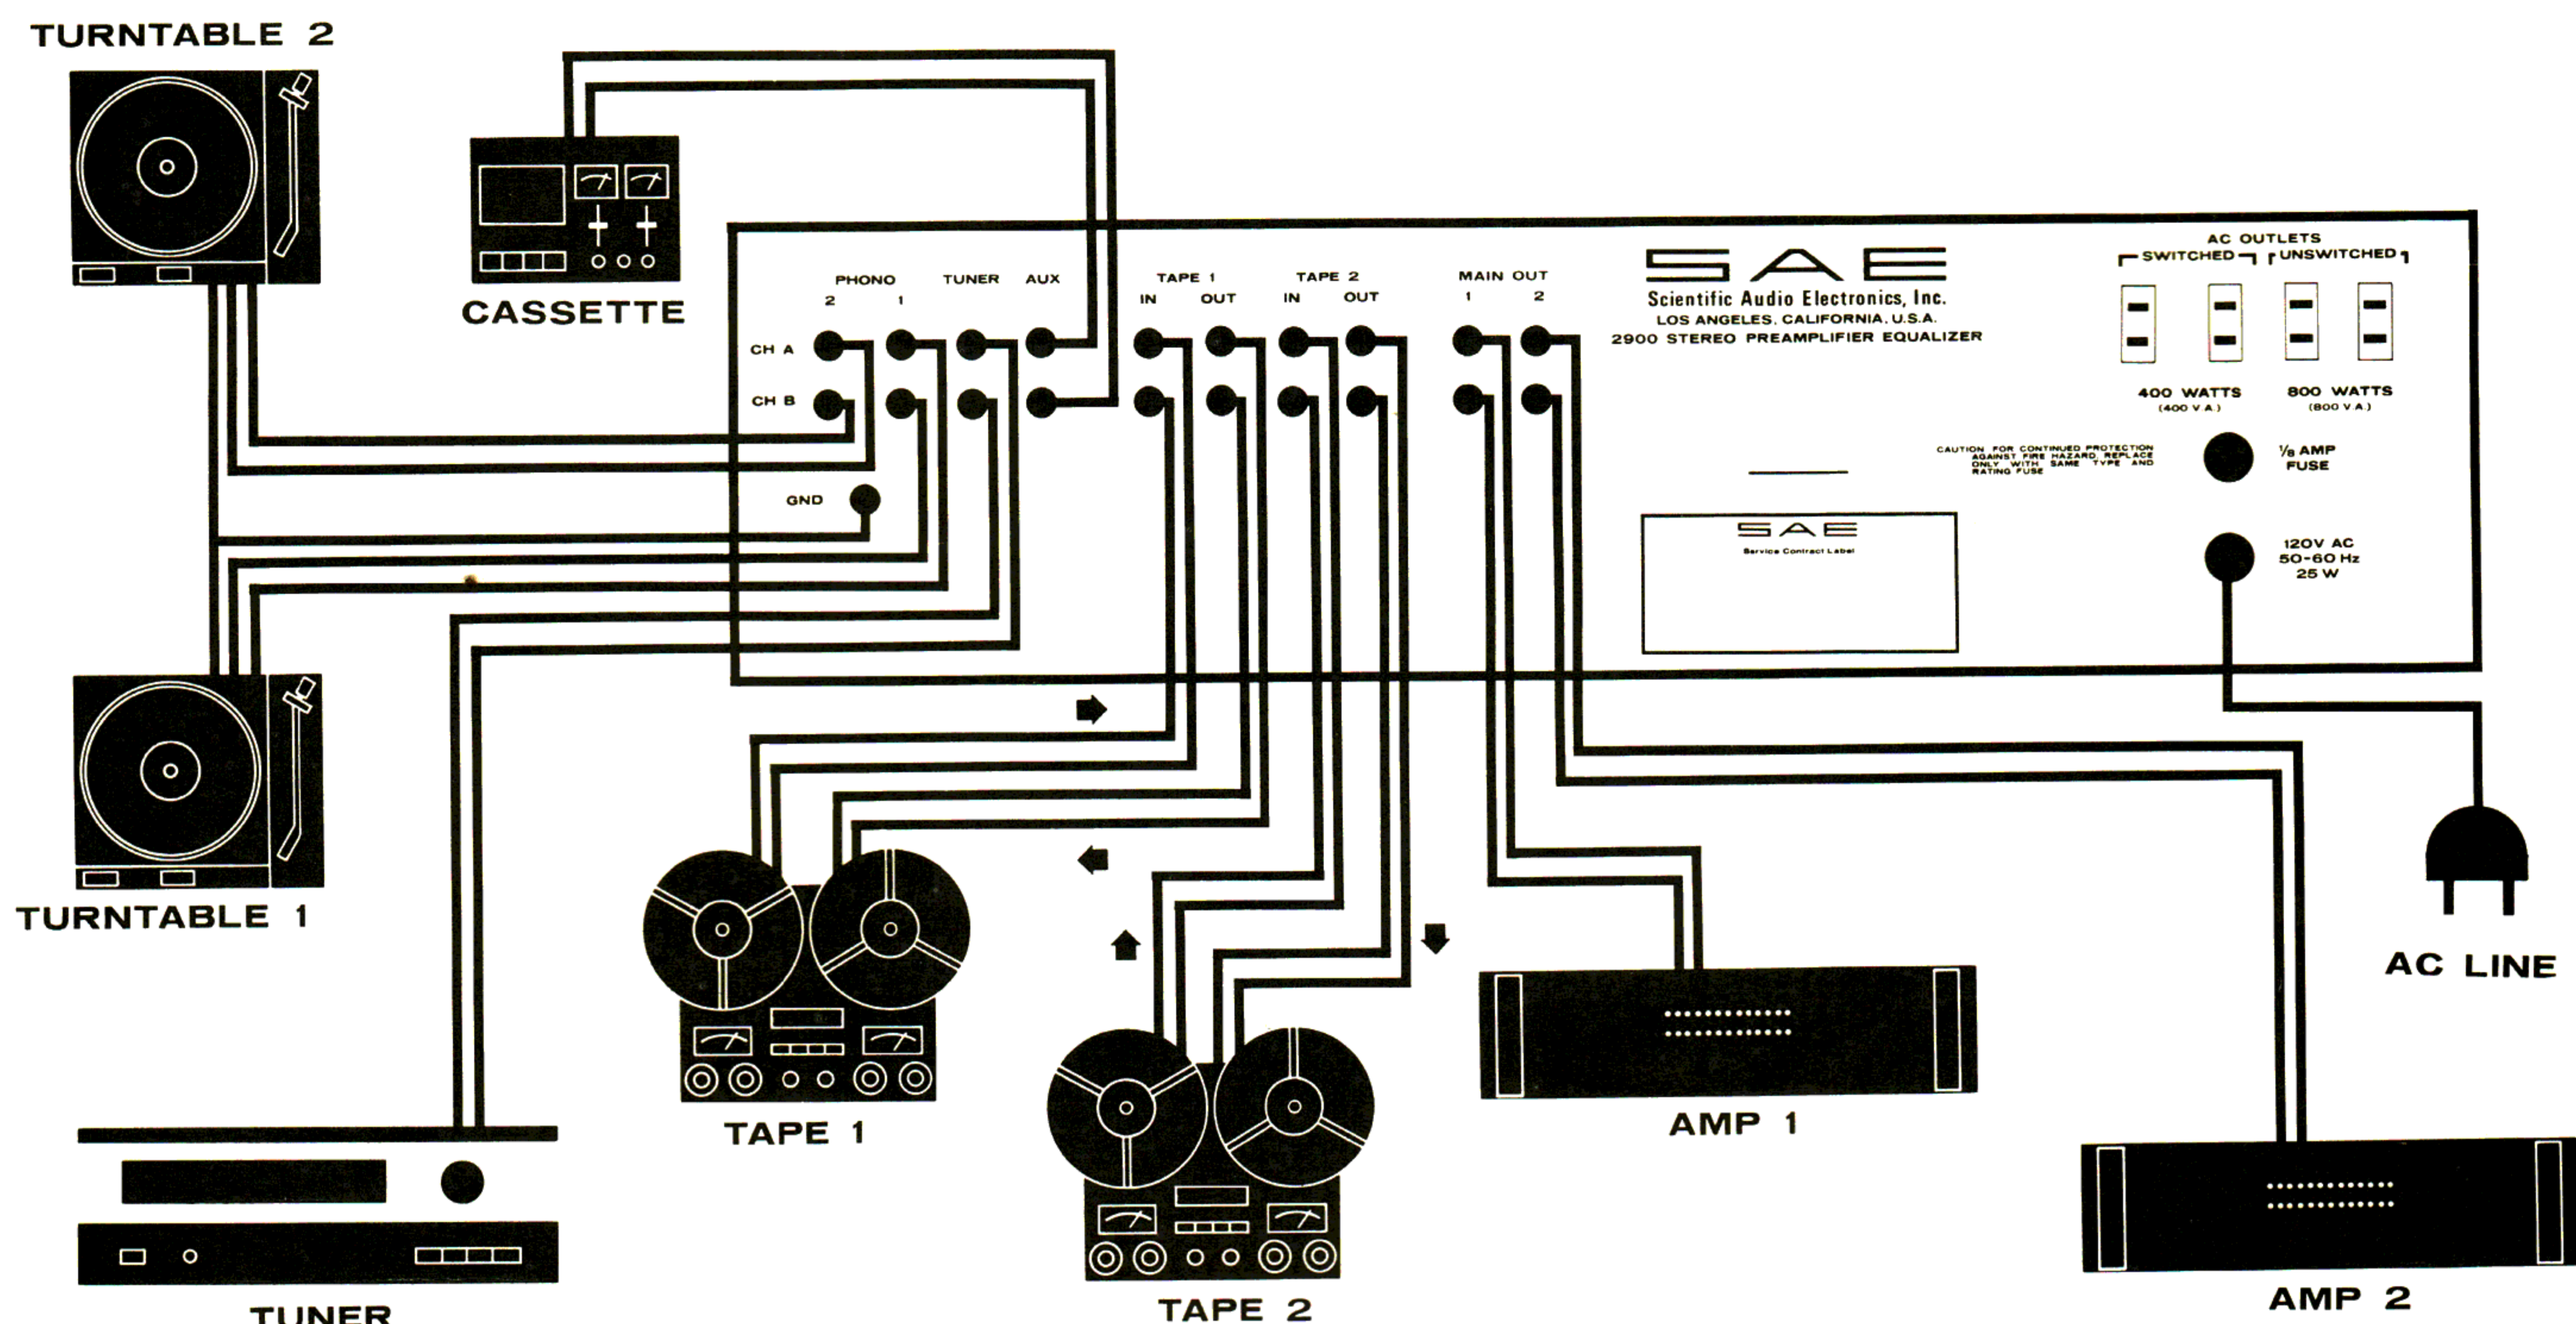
TURNTABLE 2

CASSETTE

PHONO
2 1
TUNER
AUX
TAPE 1
IN OUT
TAPE 2
IN OUT
MAIN OUT
1 2

CH A
CH B
GND

SAE
Scientific Audio Electronics, Inc.
LOS ANGELES, CALIFORNIA, U.S.A.
2900 STEREO PREAMPLIFIER EQUALIZER

AC OUTLETS
SWITCHED
UNSWITCHED
400 WATTS
(400 V A )
800 WATTS
(800 V A )

CAUTION FOR CONTINUED PROTECTION AGAINST FIRE HAZARD REPLACE ONLY WITH SAME TYPE AND RATING FUSE

$\frac{1}{8}$ AMP
FUSE

SAE
Service Contract Label

120V AC
50-60 Hz
25 W

TURNTABLE 1

TAPE 1

TAPE 2

AMP 1

AC LINE

AMP 2

TUNER